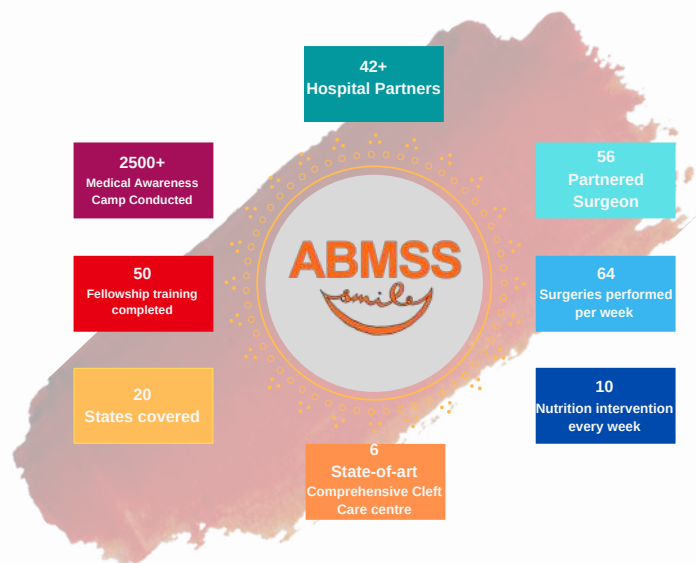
42+
Hospital Partners

2500+
Medical Awareness Camp Conducted

56
Partnered Surgeon

ABMSS
smile

50
Fellowship training completed

64
Surgeries performed per week

20
States covered

10
Nutrition intervention every week

6
State-of-art
Comprehensive Cleft Care centre